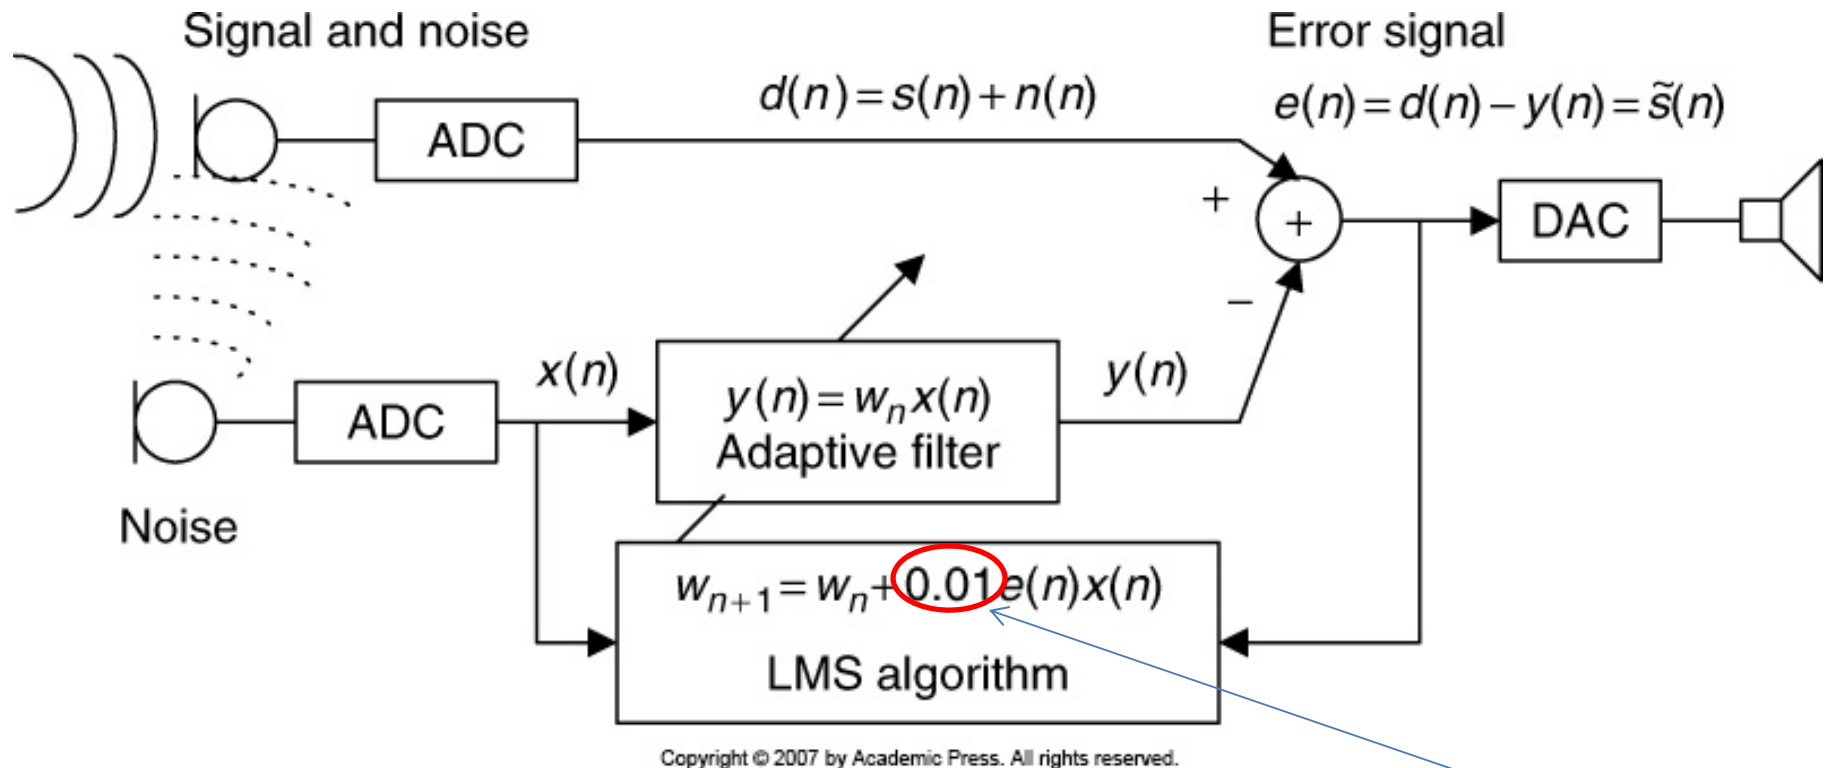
Signal and noise

ADC

$d(n) = s(n) + n(n)$

Error signal

$e(n) = d(n) - y(n) = \tilde{s}(n)$

+

+

−

DAC

$x(n)$

$y(n) = w_n x(n)$
Adaptive filter

$y(n)$

ADC

Noise

$w_{n+1} = w_n + 0.01 e(n)x(n)$

LMS algorithm

Copyright © 2007 by Academic Press. All rights reserved.